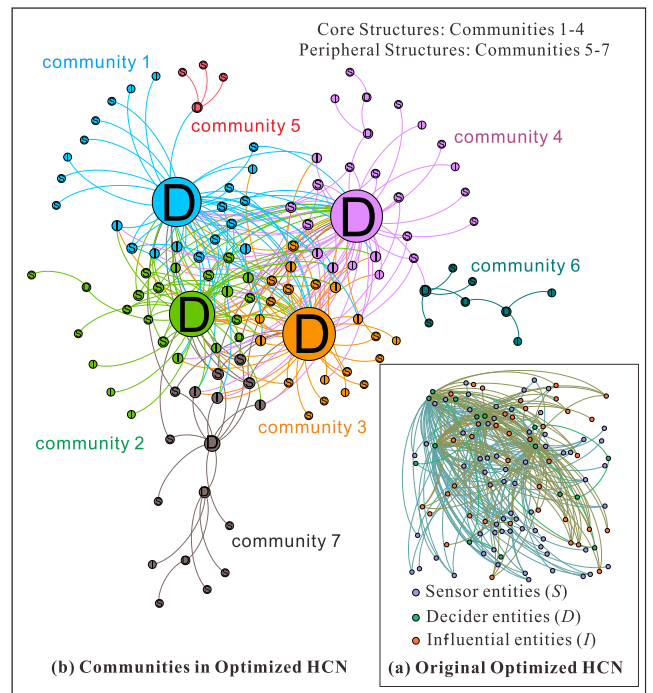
Core Structures: Communities 1-4
Peripheral Structures: Communities 5-7

community 1

community 5

community 4

community 6

community 2

community 3

community 7

Sensor entities ($S$)
Decider entities ($D$)
Influential entities ($I$)

(b) Communities in Optimized HCN

(a) Original Optimized HCN